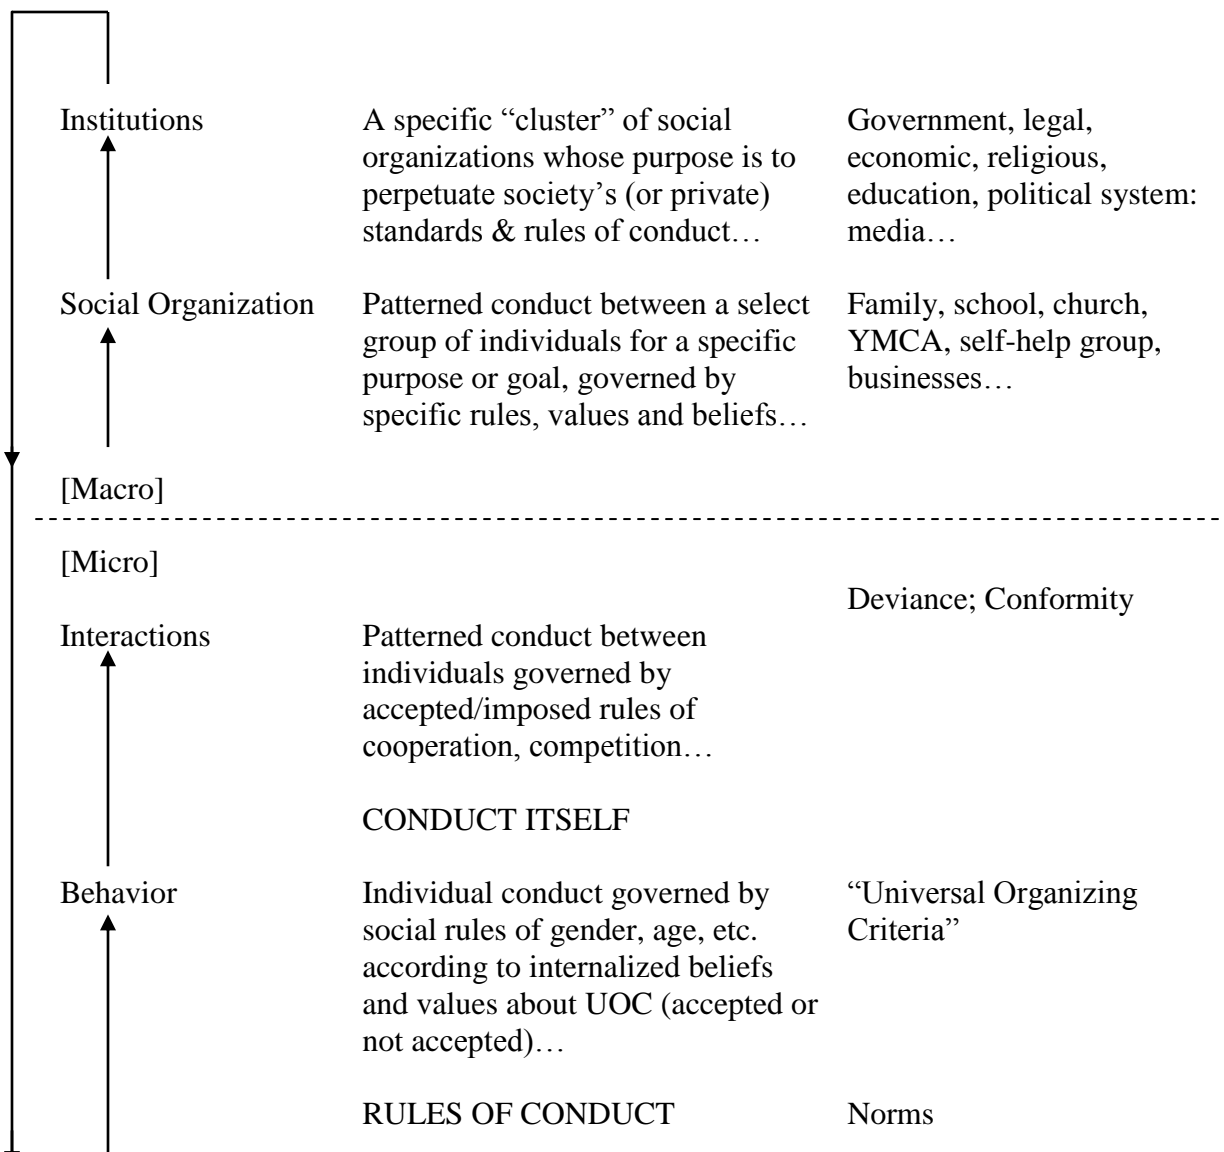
Institutions

A specific “cluster” of social organizations whose purpose is to perpetuate society’s (or private) standards & rules of conduct…

Government, legal, economic, religious, education, political system: media…

Social Organization

Patterned conduct between a select group of individuals for a specific purpose or goal, governed by specific rules, values and beliefs…

Family, school, church, YMCA, self-help group, businesses…

[Macro]

[Micro]

Deviance; Conformity

Interactions

Patterned conduct between individuals governed by accepted/imposed rules of cooperation, competition…

CONDUCT ITSELF

Behavior

Individual conduct governed by social rules of gender, age, etc. according to internalized beliefs and values about UOC (accepted or not accepted)…

“Universal Organizing Criteria”

RULES OF CONDUCT

Norms